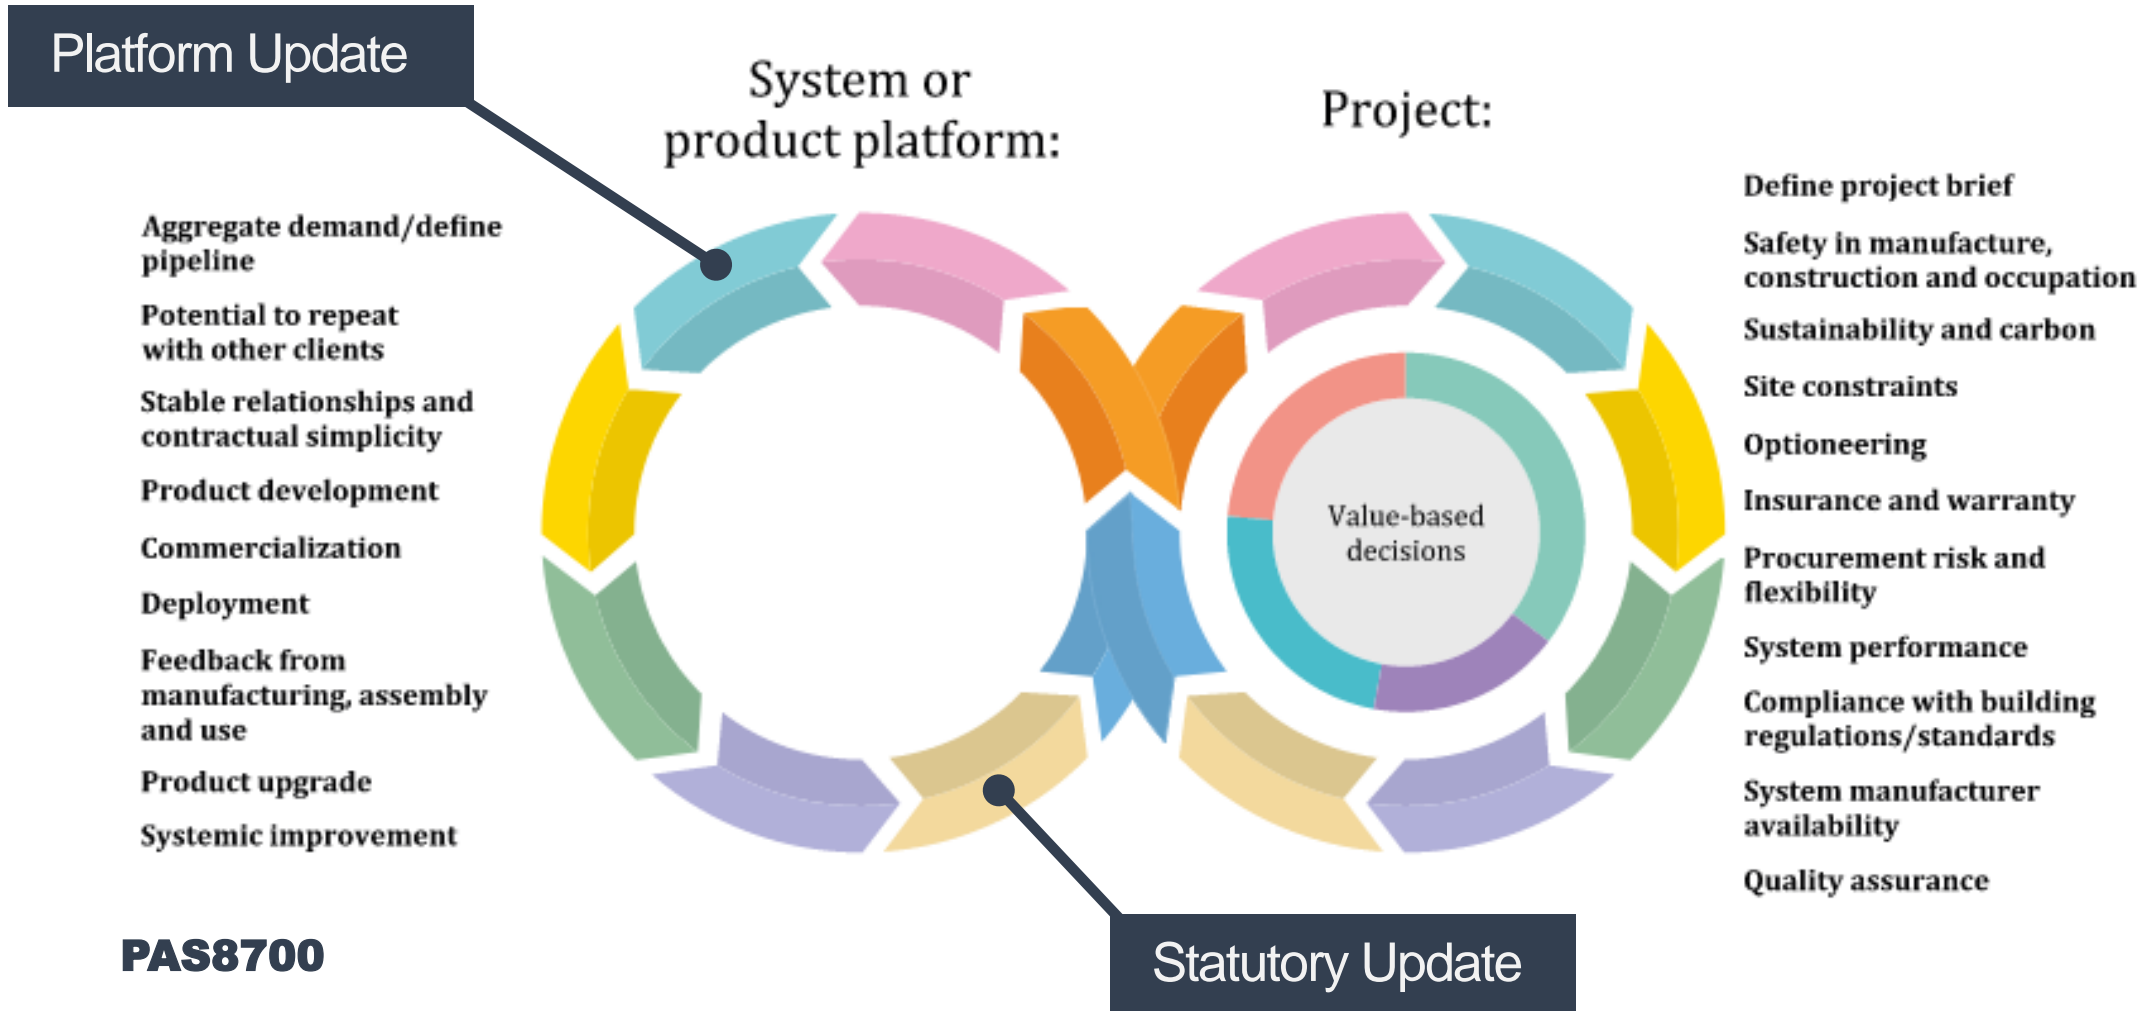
Platform Update

System or product platform:

Project:

Aggregate demand/define pipeline

Potential to repeat with other clients

Stable relationships and contractual simplicity

Product development

Commercialization

Deployment

Feedback from manufacturing, assembly and use

Product upgrade

Systemic improvement

Value-based decisions

Define project brief

Safety in manufacture, construction and occupation

Sustainability and carbon

Site constraints

Optioneering

Insurance and warranty

Procurement risk and flexibility

System performance

Compliance with building regulations/standards

System manufacturer availability

Quality assurance

PAS8700

Statutory Update